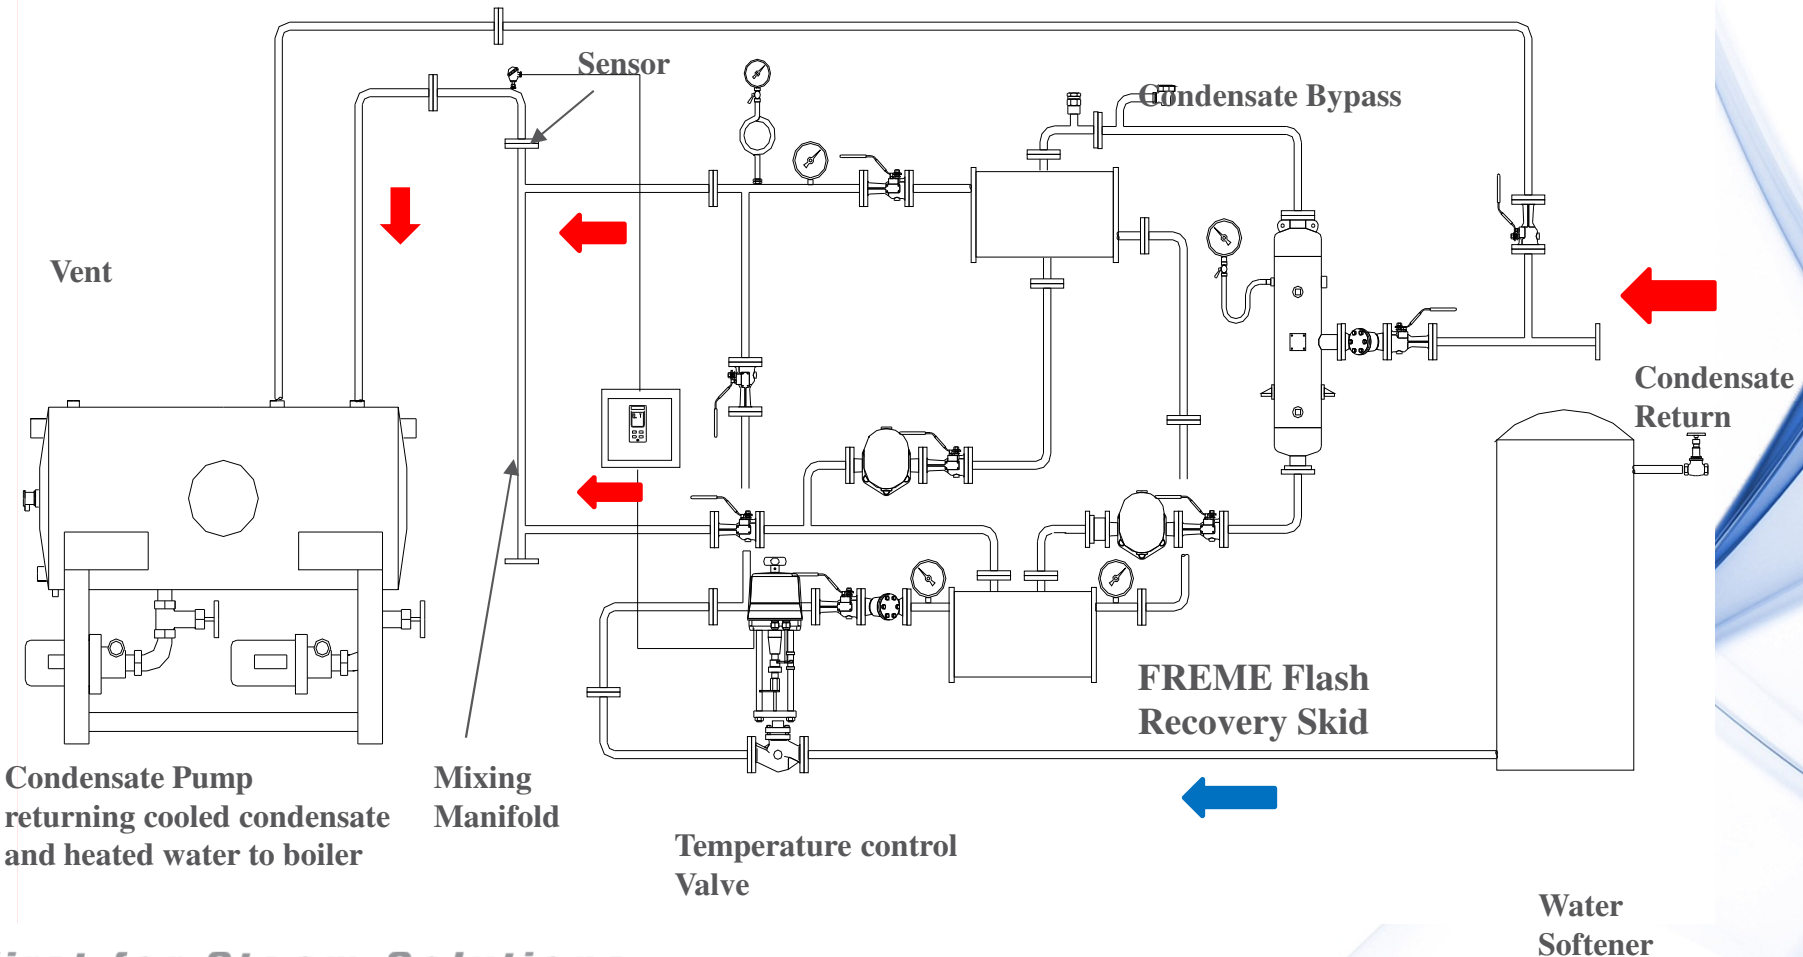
Sensor

Condensate Bypass

Vent

Condensate Return

FREME Flash Recovery Skid

Condensate Pump returning cooled condensate and heated water to boiler

Mixing Manifold

Temperature control Valve

Water Softener

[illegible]